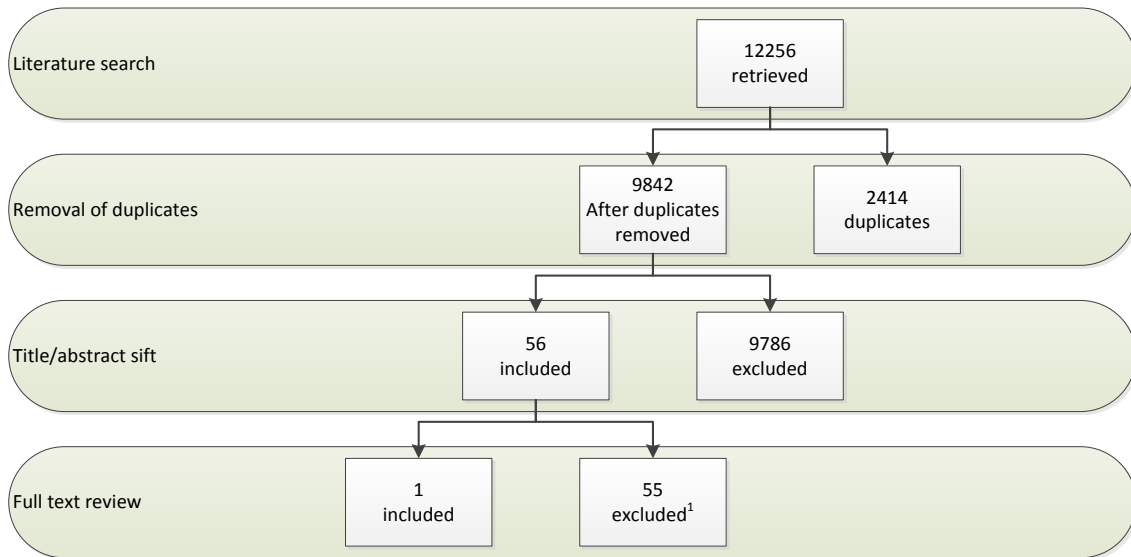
Literature search

12256 retrieved

Removal of duplicates

9842 After duplicates removed

2414 duplicates

Title/abstract sift

56 included

9786 excluded

Full text review

1 included

55 excluded$^1$